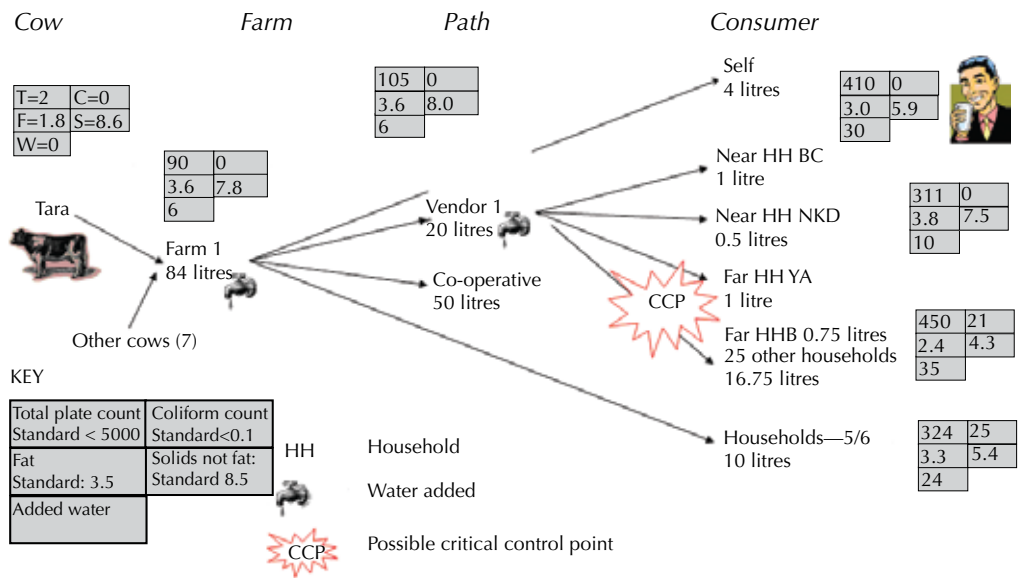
Cow Farm Path Consumer

| T=2 | C=0 |
|---|---|
| F=1.8 | S=8.6 |
| W=0 | |

Tara

Other cows (7)

| 90 | 0 |
|---|---|
| 3.6 | 7.8 |
| 6 | |

Farm 1
84 litres

| 105 | 0 |
|---|---|
| 3.6 | 8.0 |
| 6 | |

Vendor 1
20 litres

Co-operative
50 litres

Self
4 litres

| 410 | 0 |
|---|---|
| 3.0 | 5.9 |
| 30 | |

Near HH BC
1 litre

Near HH NKD
0.5 litres

| 311 | 0 |
|---|---|
| 3.8 | 7.5 |
| 10 | |

CCP

Far HH YA
1 litre

Far HHB 0.75 litres
25 other households
16.75 litres

| 450 | 21 |
|---|---|
| 2.4 | 4.3 |
| 35 | |

Households—5/6
10 litres

| 324 | 25 |
|---|---|
| 3.3 | 5.4 |
| 24 | |

KEY

| Total plate count Standard < 5000 | Coliform count Standard<0.1 |
|---|---|
| Fat Standard: 3.5 | Solids not fat: Standard 8.5 |
| Added water | |

HH Household

Water added

CCP Possible critical control point